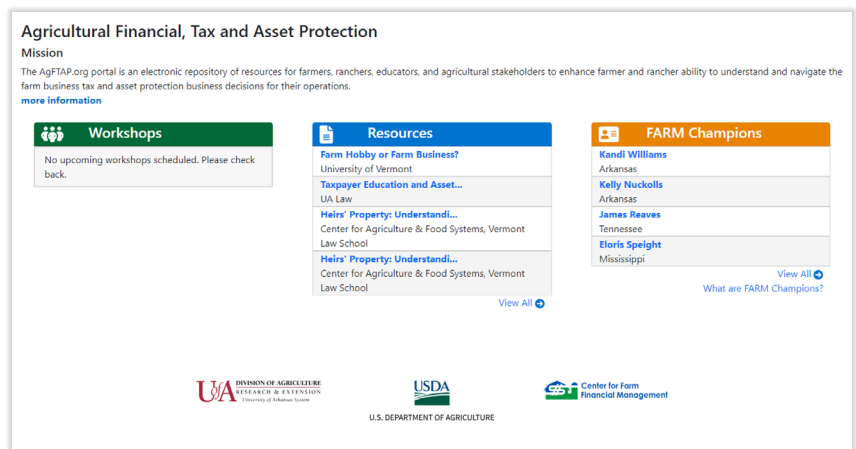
Agricultural Financial, Tax and Asset Protection

Mission

The AgFTAP.org portal is an electronic repository of resources for farmers, ranchers, educators, and agricultural stakeholders to enhance farmer and rancher ability to understand and navigate the farm business tax and asset protection business decisions for their operations.

more information

Workshops

No upcoming workshops scheduled. Please check back.

Resources

Farm Hobby or Farm Business?
University of Vermont

Taxpayer Education and Asset...
UA Law

Heirs' Property: Understandi...
Center for Agriculture & Food Systems, Vermont Law School

Heirs' Property: Understandi...
Center for Agriculture & Food Systems, Vermont Law School

View All

FARM Champions

Kandi Williams
Arkansas

Kelly Nuckolls
Arkansas

James Reaves
Tennessee

Eloris Speight
Mississippi

View All

What are FARM Champions?

UA DIVISION OF AGRICULTURE RESEARCH & EXTENSION University of Arkansas System

USDA
U.S. DEPARTMENT OF AGRICULTURE

Center for Farm Financial Management